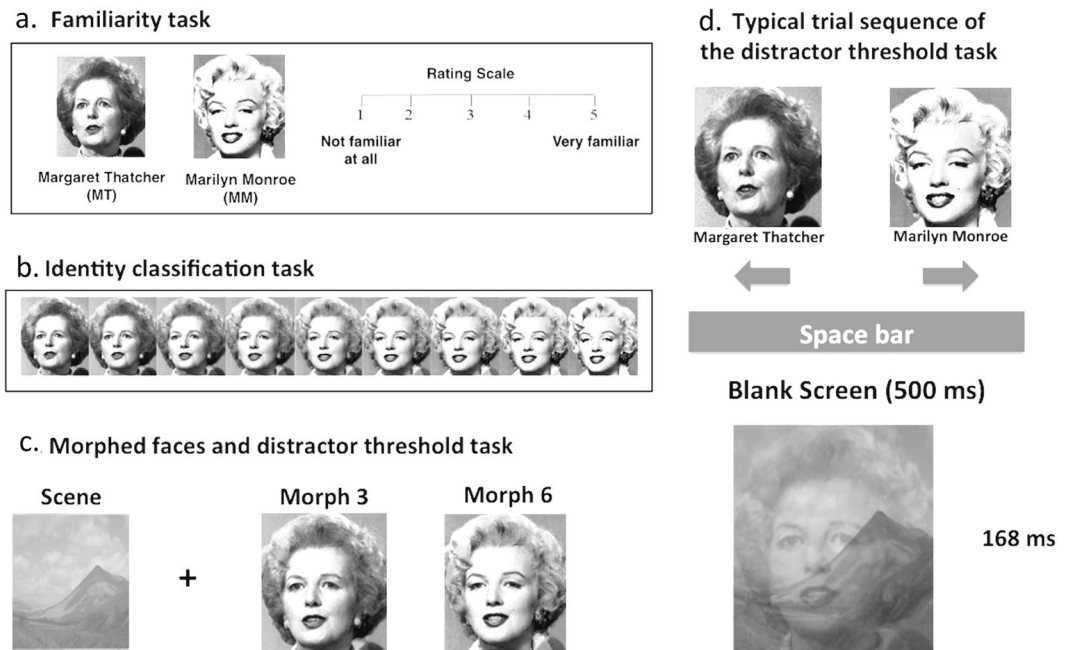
a. Familiarity task

Margaret Thatcher (MT)

Marilyn Monroe (MM)

Rating Scale

1 2 3 4 5

Not familiar at all

Very familiar

b. Identity classification task

c. Morphed faces and distractor threshold task

Scene

+

Morph 3

Morph 6

d. Typical trial sequence of the distractor threshold task

Margaret Thatcher

Marilyn Monroe

Space bar

Blank Screen (500 ms)

168 ms